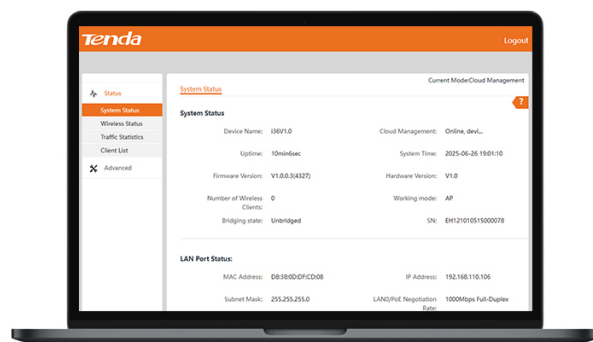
Tenda

Logout

Status
System Status
Wireless Status
Traffic Statistics
Client List
Advanced

System Status

Current Mode:Cloud Management

?

System Status

| | | | |
|---|---|---|---|
| Device Name: | i36V1.0 | Cloud Management: | Online, devi... |
| Uptime: | 10min6sec | System Time: | 2025-06-26 19:01:10 |
| Firmware Version: | V1.0.0.3(4327) | Hardware Version: | V1.0 |
| Number of Wireless Clients: | 0 | Working mode: | AP |
| Bridging state: | Unbridged | SN: | EH121010515000078 |

LAN Port Status:

| | | | |
|---|---|---|---|
| MAC Address: | D8:38:0D:DF:CD:08 | IP Address: | 192.168.110.106 |
| Subnet Mask: | 255.255.255.0 | LAN0/PoE Negotiation Rate: | 1000Mbps Full-Duplex |